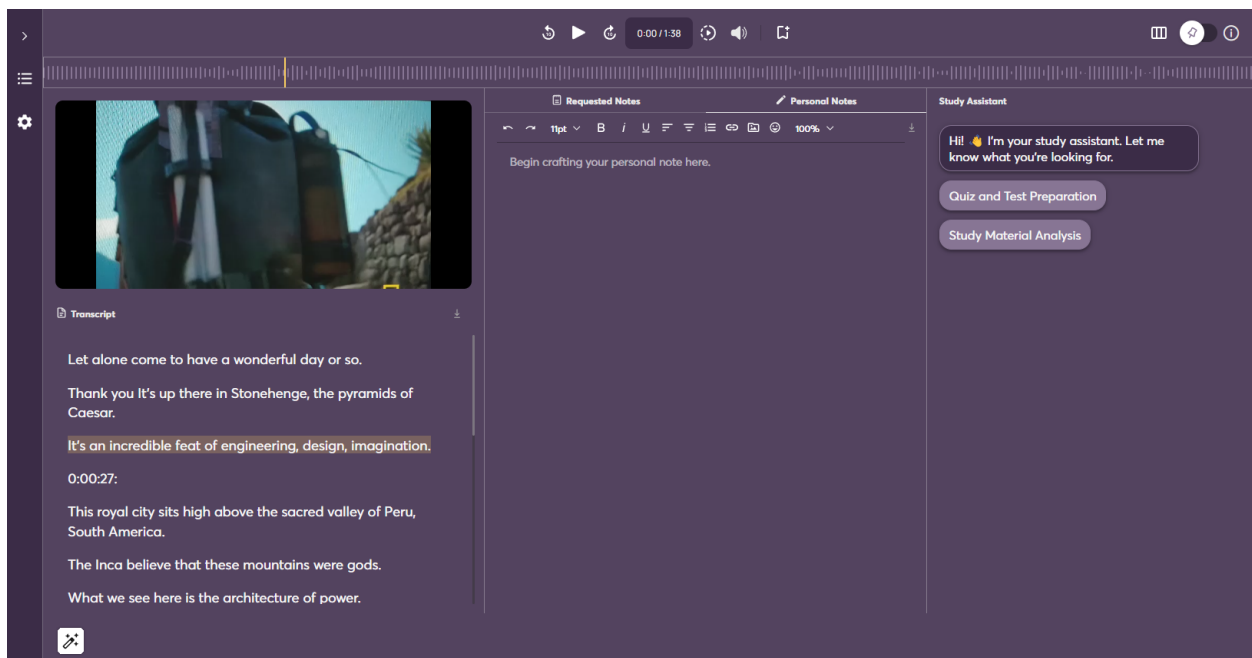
0:00 / 1:38

Requested Notes

Personal Notes

Study Assistant

11pt

100%

Begin crafting your personal note here.

Hi! 👋 I'm your study assistant. Let me know what you're looking for.

Quiz and Test Preparation

Study Material Analysis

Transcript

Let alone come to have a wonderful day or so.

Thank you It's up there in Stonehenge, the pyramids of Caesar.

It's an incredible feat of engineering, design, imagination.

0:00:27:

This royal city sits high above the sacred valley of Peru, South America.

The Inca believe that these mountains were gods.

What we see here is the architecture of power.